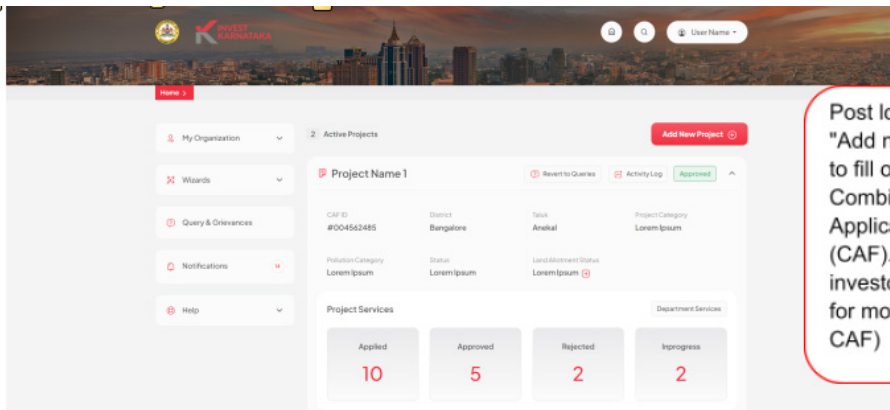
INVEST KARNATAKA

User Name

Home

My Organization

Wizards

Query & Grievances

Notifications 14

Help

2 Active Projects

Add New Project

Project Name 1

Revert to Queries

Activity Log

Approved

CAF ID
#004562485

District
Bangalore

Taluk
Anekal

Project Category
Lorem Ipsum

Pollution Category
Lorem Ipsum

Status
Lorem Ipsum

Land Allotment Status
Lorem Ipsum

Project Services

Department Services

Applied
10

Approved
5

Rejected
2

Inprogress
2

Post lo
"Add n
to fill o
Combi
Applica
(CAF).
investo
for mo
CAF)